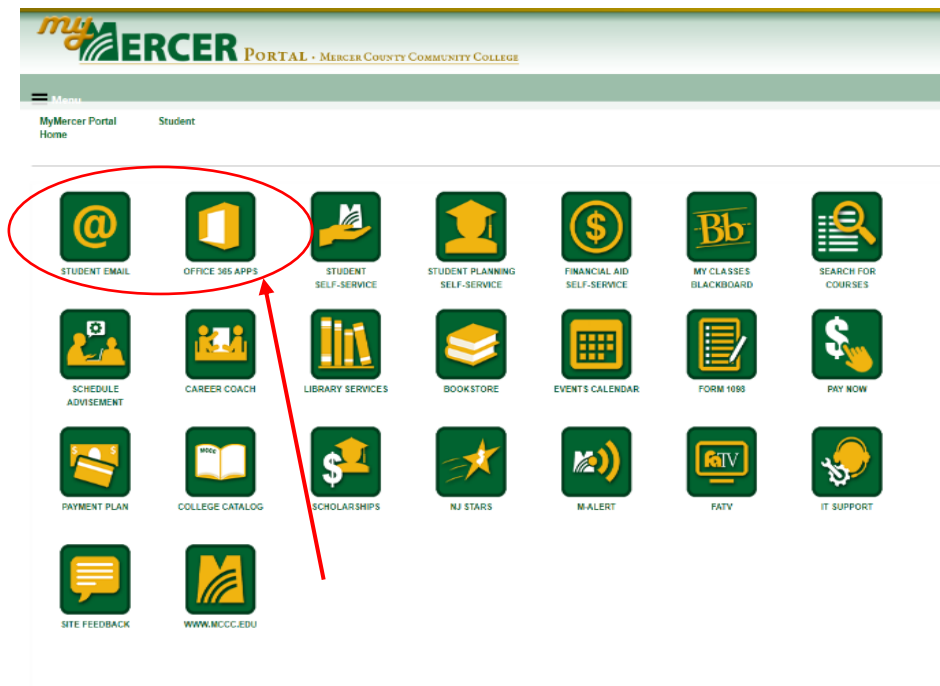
myMERCER PORTAL • MERCER COUNTY COMMUNITY COLLEGE

Menu

MyMercer Portal Home

Student

@

STUDENT EMAIL

OFFICE 365 APPS

STUDENT SELF-SERVICE

STUDENT PLANNING SELF-SERVICE

$

FINANCIAL AID SELF-SERVICE

Bb

MY CLASSES BLACKBOARD

SEARCH FOR COURSES

SCHEDULE ADVISEMENT

CAREER COACH

LIBRARY SERVICES

BOOKSTORE

EVENTS CALENDAR

FORM 1098

$

PAY NOW

$ $

PAYMENT PLAN

MCCC

COLLEGE CATALOG

$

SCHOLARSHIPS

NJ STARS

M-ALERT

faTV

FATV

IT SUPPORT

SITE FEEDBACK

WWW.MCCC.EDU